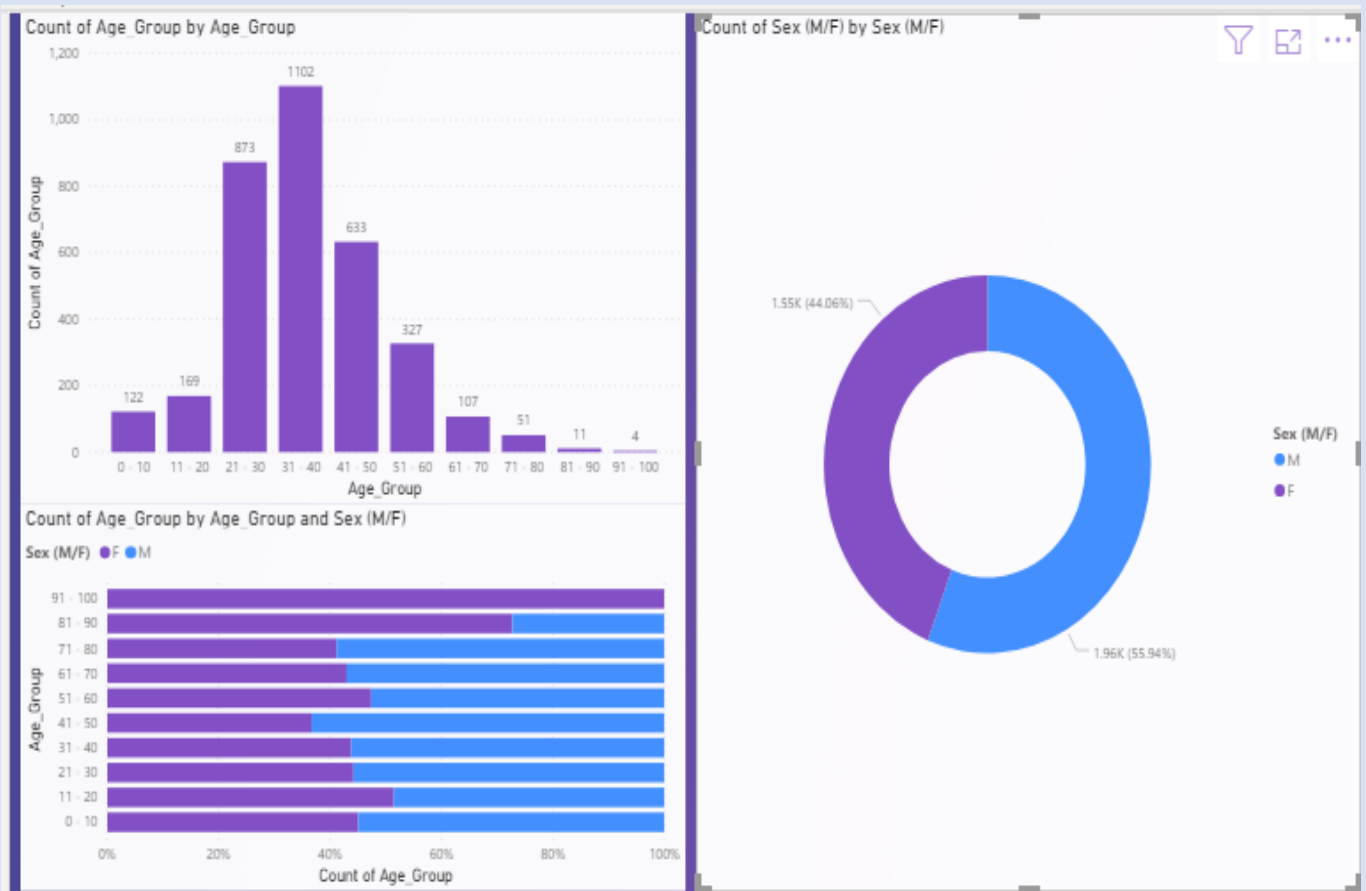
Count of Age_Group by Age_Group

Count of Age_Group

1,200
1,000
800
600
400
200
0

122
169
873
1102
633
327
107
51
11
4

0 - 10
11 - 20
21 - 30
31 - 40
41 - 50
51 - 60
61 - 70
71 - 80
81 - 90
91 - 100

Age_Group

Count of Age_Group by Age_Group and Sex (M/F)

Sex (M/F) F M

Age_Group

91 - 100
81 - 90
71 - 80
61 - 70
51 - 60
41 - 50
31 - 40
21 - 30
11 - 20
0 - 10

0%
20%
40%
60%
80%
100%

Count of Age_Group

Count of Sex (M/F) by Sex (M/F)

1.55K (44.06%)
1.96K (55.94%)

Sex (M/F)
M
F